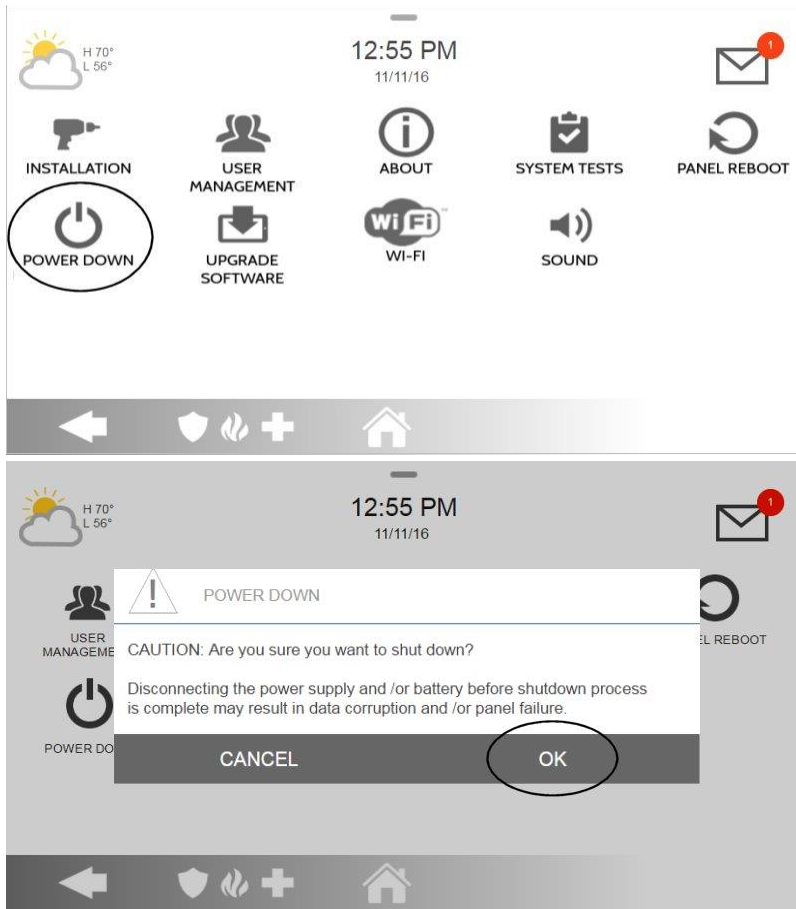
H 70°
L 56°

12:55 PM
11/11/16

1

INSTALLATION

USER MANAGEMENT

ABOUT

SYSTEM TESTS

PANEL REBOOT

POWER DOWN

UPGRADE SOFTWARE

Wi Fi

WI-FI

SOUND

H 70°
L 56°

12:55 PM
11/11/16

1

USER MANAGEME

EL REBOOT

POWER DO

POWER DOWN

CAUTION: Are you sure you want to shut down?

Disconnecting the power supply and /or battery before shutdown process is complete may result in data corruption and /or panel failure.

CANCEL

OK